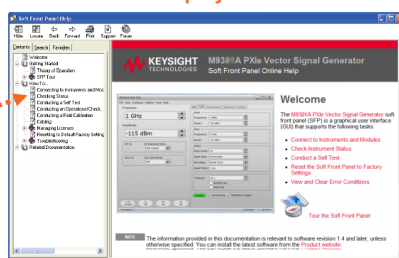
Soft Front Panel Help

Hide Locate Back Forward Print Support Prev

Contents Search Favorites

Welcome
Getting Started
Theory of Operation
SFP Tour
How To...
Connecting to Instruments and Mod
Checking Status
Conducting a Self Test
Conducting an Operational Check
Conducting a Field Calibration
Exiting
Managing Licenses
Resetting to Default Factory Setting
Troubleshooting
Related Documentation

KEYSIGHT TECHNOLOGIES

M93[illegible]A PXIe Vector Signal Generator
Soft Front Panel Online Help

Frequency
1 GHz
Amplitude
-115 dBm

Welcome

The M93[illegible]A PXIe Vector Signal Generator soft front panel (SFP) is a graphical user interface (GUI) that supports the following tasks:

Connect to Instruments and Modules
Check Instrument Status
Conduct a Self-Test
Reset the Soft Front Panel to Factory Settings
View and Clear Error Conditions

Tour the Soft Front Panel

NOTE The information provided in this documentation is relevant to software revision 1.4 and later, unless otherwise specified. You can install the latest software from the Product website.